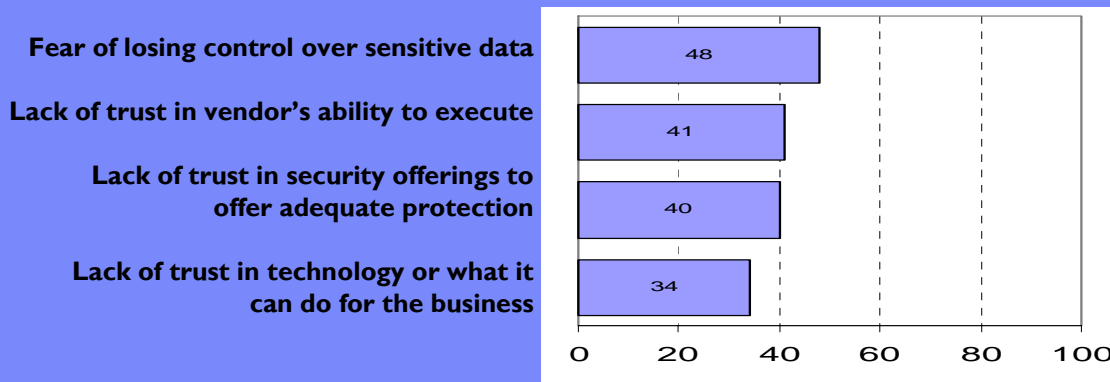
Fear of losing control over sensitive data

Lack of trust in vendor's ability to execute

Lack of trust in security offerings to offer adequate protection

Lack of trust in technology or what it can do for the business

48

41

40

34

0 20 40 60 80 100